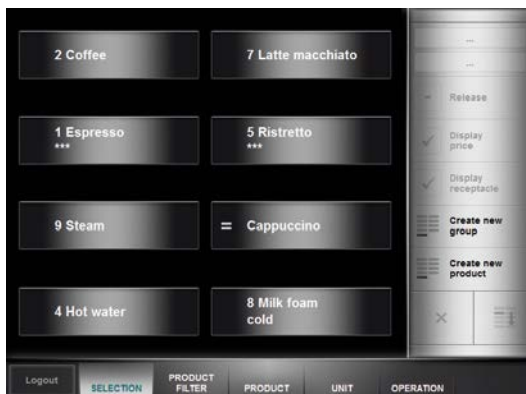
2 Coffee

7 Latte macchiato

1 Espresso
***

5 Ristretto
***

9 Steam

= Cappuccino

4 Hot water

8 Milk foam cold

–

–

Release

Display price

Display receptacle

Create new group

Create new product

Logout

SELECTION

PRODUCT FILTER

PRODUCT

UNIT

OPERATION